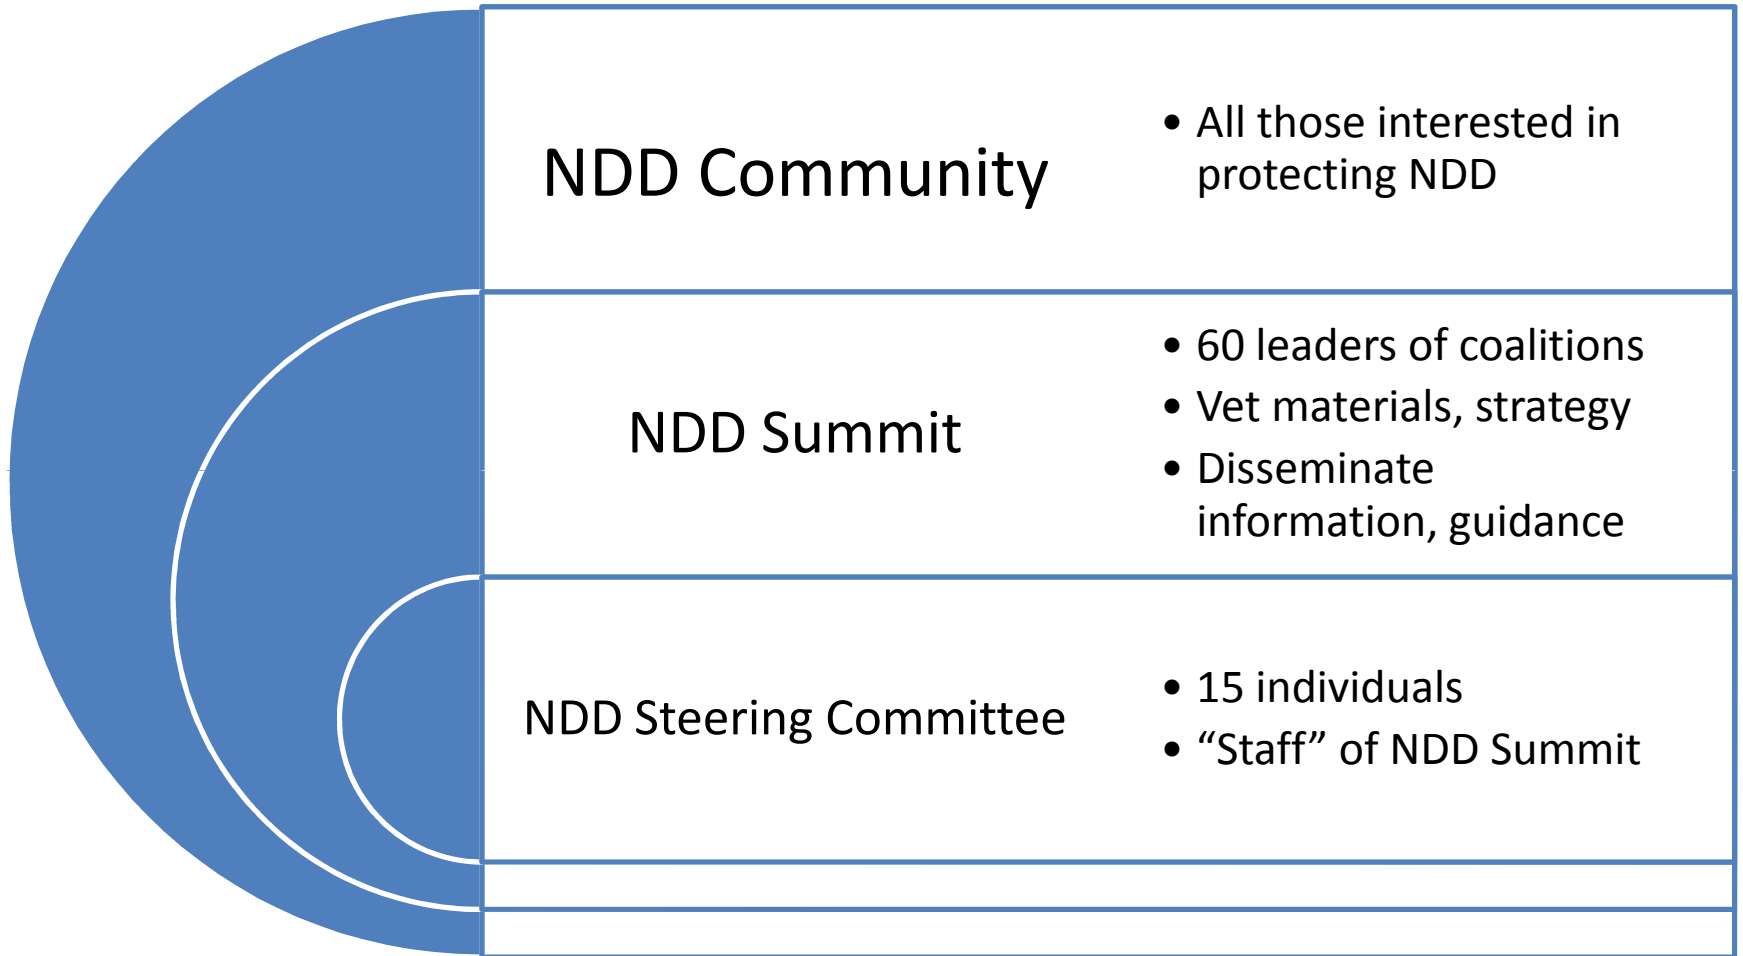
NDD Community

• All those interested in protecting NDD

NDD Summit

• 60 leaders of coalitions
• Vet materials, strategy
• Disseminate information, guidance

NDD Steering Committee

• 15 individuals
• “Staff” of NDD Summit